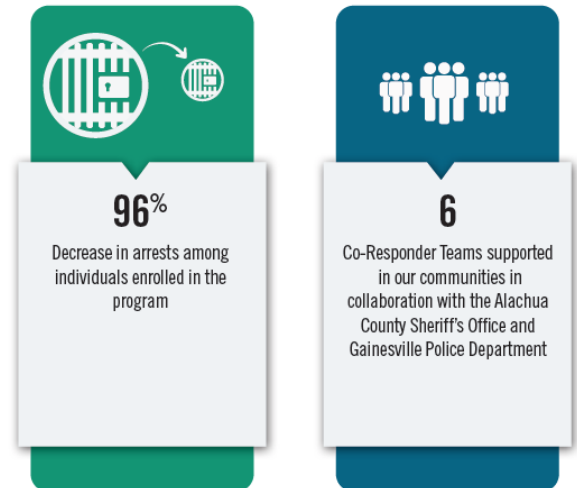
96%

Decrease in arrests among individuals enrolled in the program

6

Co-Responder Teams supported in our communities in collaboration with the Alachua County Sheriff's Office and Gainesville Police Department